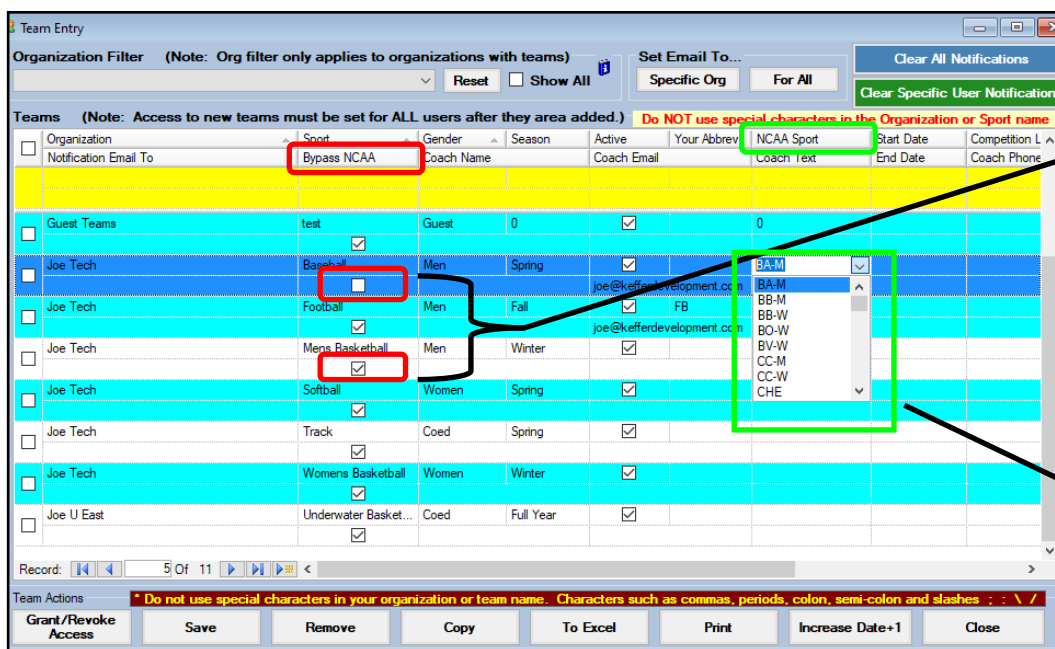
Team Entry

Organization Filter (Note: Org filter only applies to organizations with teams)

Reset Show All

Set Email To...

Specific Org For All

Clear All Notifications

Clear Specific User Notification

Teams (Note: Access to new teams must be set for ALL users after they area added.) Do NOT use special characters in the Organization or Sport name

| | Organization / Notification Email To | Sport / Bypass NCAA | Gender / Coach Name | Season | Active / Coach Email | Your Abbrev | NCAA Sport / Coach Text | Start Date / End Date | Competition L / Coach Phone |
|---|---|---|---|---|---|---|---|---|---|
| | Guest Teams | test ☑ | Guest | 0 | ☑ | | 0 | | |
| | Joe Tech | Baseball ☐ | Men | Spring | ☑ joe@kefferdevelopment.com | | BA-M | | |
| | Joe Tech | Football ☑ | Men | Fall | ☑ joe@kefferdevelopment.com | FB | | | |
| | Joe Tech | Mens Basketball ☑ | Men | Winter | ☑ | | | | |
| | Joe Tech | Softball ☑ | Women | Spring | ☑ | | | | |
| | Joe Tech | Track ☑ | Coed | Spring | ☑ | | | | |
| | Joe Tech | Womens Basketball ☑ | Women | Winter | ☑ | | | | |
| | Joe U East | Underwater Basket... ☑ | Coed | Full Year | ☑ | | | | |

BA-M
BB-M
BB-W
BO-W
BV-W
CC-M
CC-W
CHE

Record: 5 Of 11

Team Actions * Do not use special characters in your organization or team name. Characters such as commas, periods, colon, semi-colon and slashes , . : ; \ /

Grant/Revoke Access Save Remove Copy To Excel Print Increase Date+1 Close